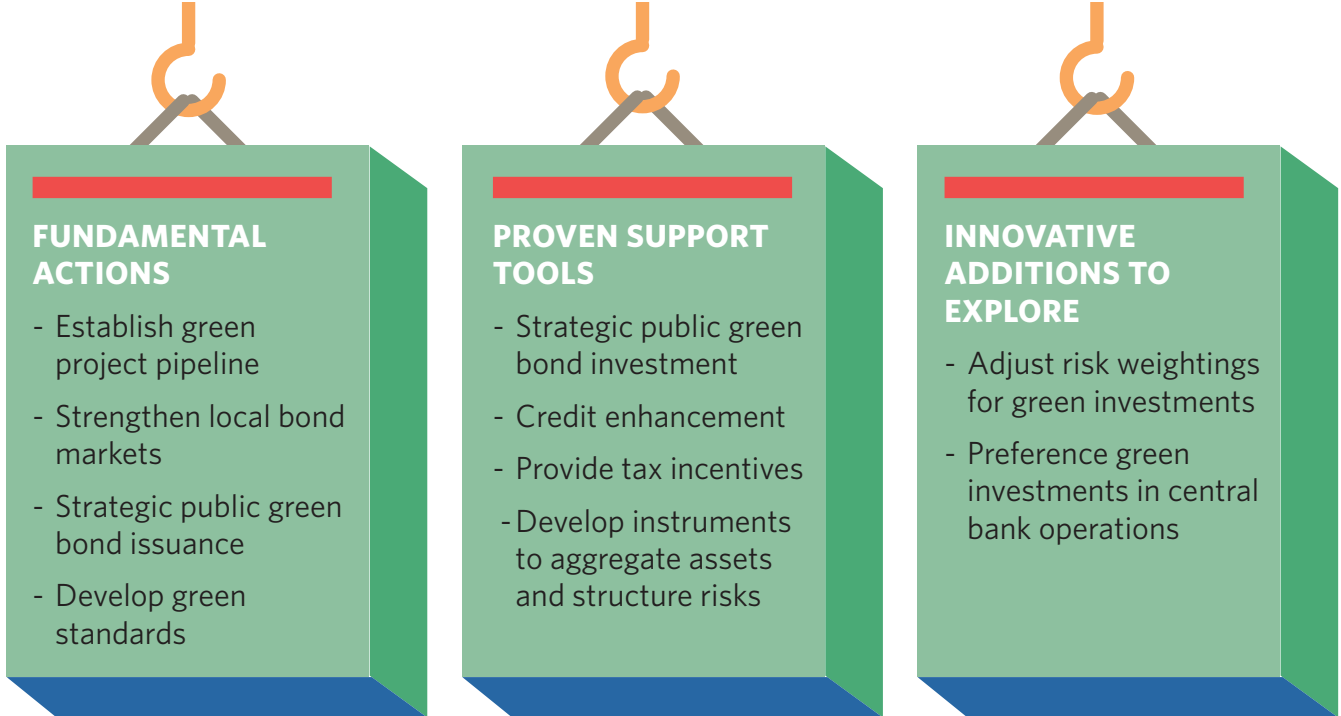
FUNDAMENTAL ACTIONS

- Establish green project pipeline
- Strengthen local bond markets
- Strategic public green bond issuance
- Develop green standards

PROVEN SUPPORT TOOLS

- Strategic public green bond investment
- Credit enhancement
- Provide tax incentives
- Develop instruments to aggregate assets and structure risks

INNOVATIVE ADDITIONS TO EXPLORE

- Adjust risk weightings for green investments
- Preference green investments in central bank operations